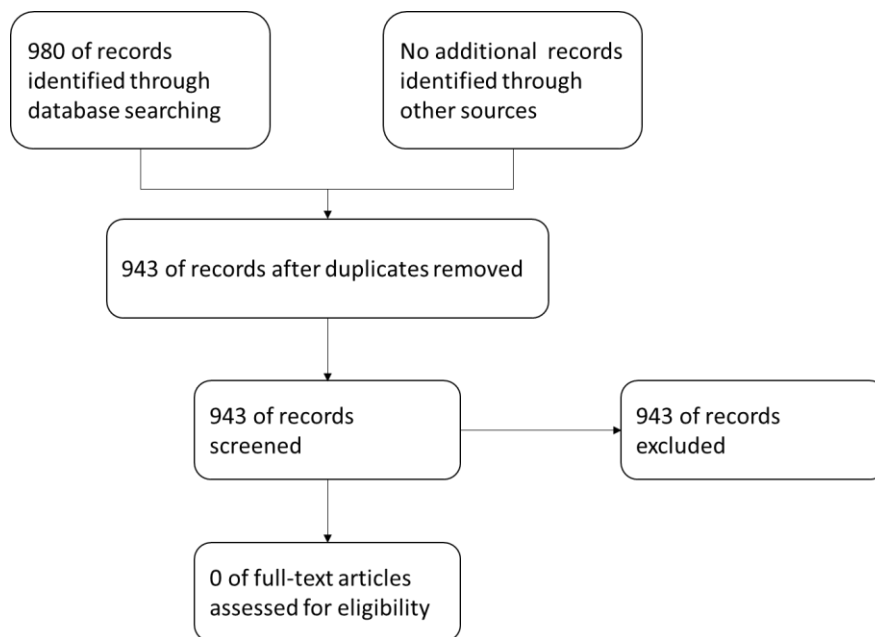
980 of records identified through database searching

No additional records identified through other sources

943 of records after duplicates removed

943 of records screened

943 of records excluded

0 of full-text articles assessed for eligibility